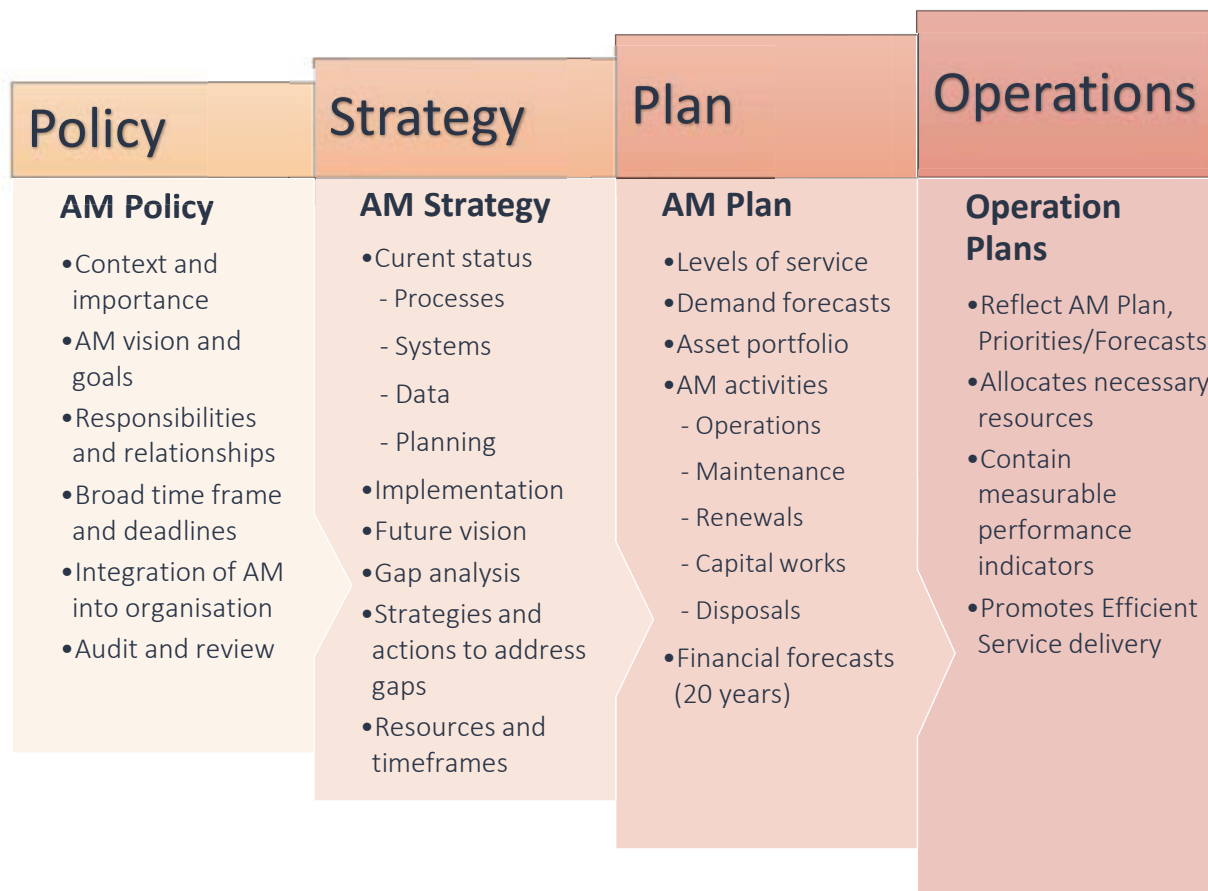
Policy

AM Policy

•Context and importance
•AM vision and goals
•Responsibilities and relationships
•Broad time frame and deadlines
•Integration of AM into organisation
•Audit and review

Strategy

AM Strategy

•Curent status
- Processes
- Systems
- Data
- Planning
•Implementation
•Future vision
•Gap analysis
•Strategies and actions to address gaps
•Resources and timeframes

Plan

AM Plan

•Levels of service
•Demand forecasts
•Asset portfolio
•AM activities
- Operations
- Maintenance
- Renewals
- Capital works
- Disposals
•Financial forecasts (20 years)

Operations

Operation Plans

•Reflect AM Plan, Priorities/Forecasts
•Allocates necessary resources
•Contain measurable performance indicators
•Promotes Efficient Service delivery